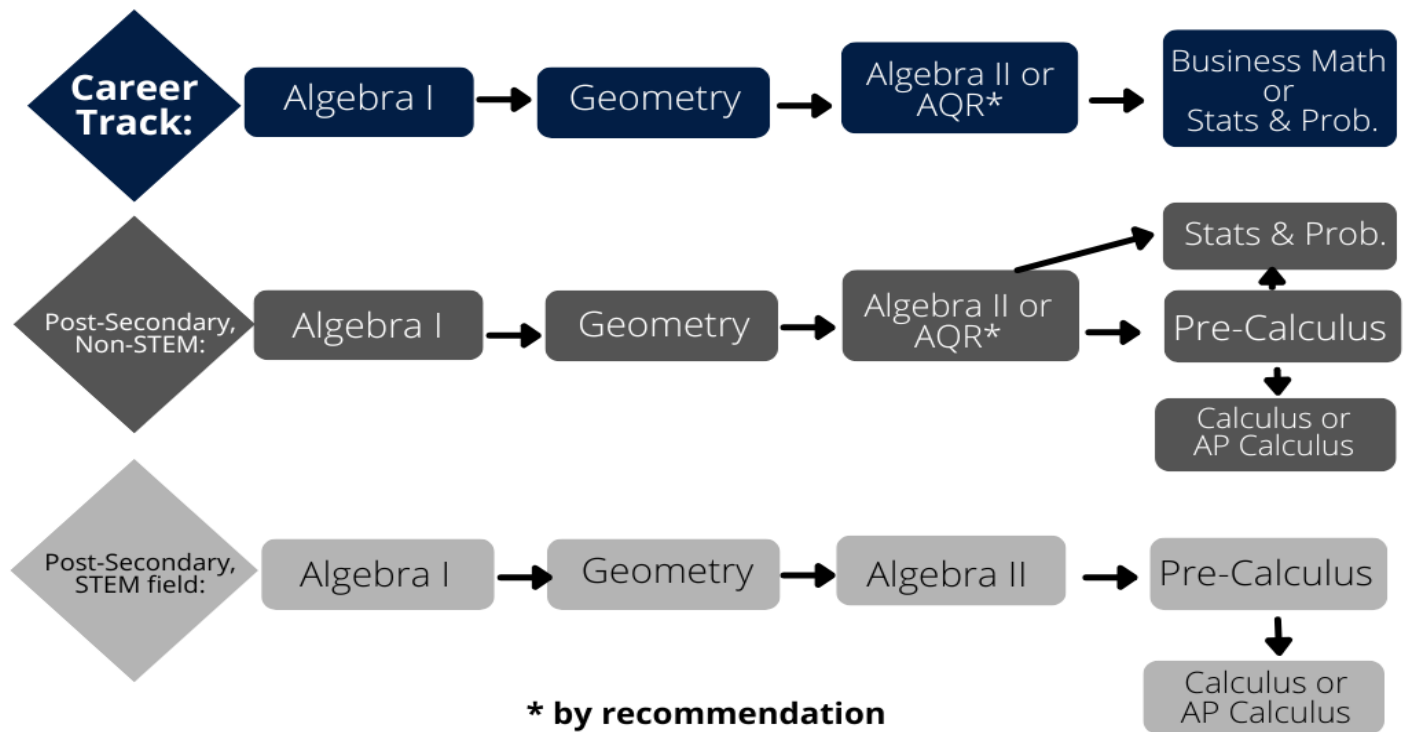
Career Track:

Algebra I

Geometry

Algebra II or AQR*

Business Math or Stats & Prob.

Post-Secondary, Non-STEM:

Algebra I

Geometry

Algebra II or AQR*

Stats & Prob.

Pre-Calculus

Calculus or AP Calculus

Post-Secondary, STEM field:

Algebra I

Geometry

Algebra II

Pre-Calculus

Calculus or AP Calculus

* by recommendation